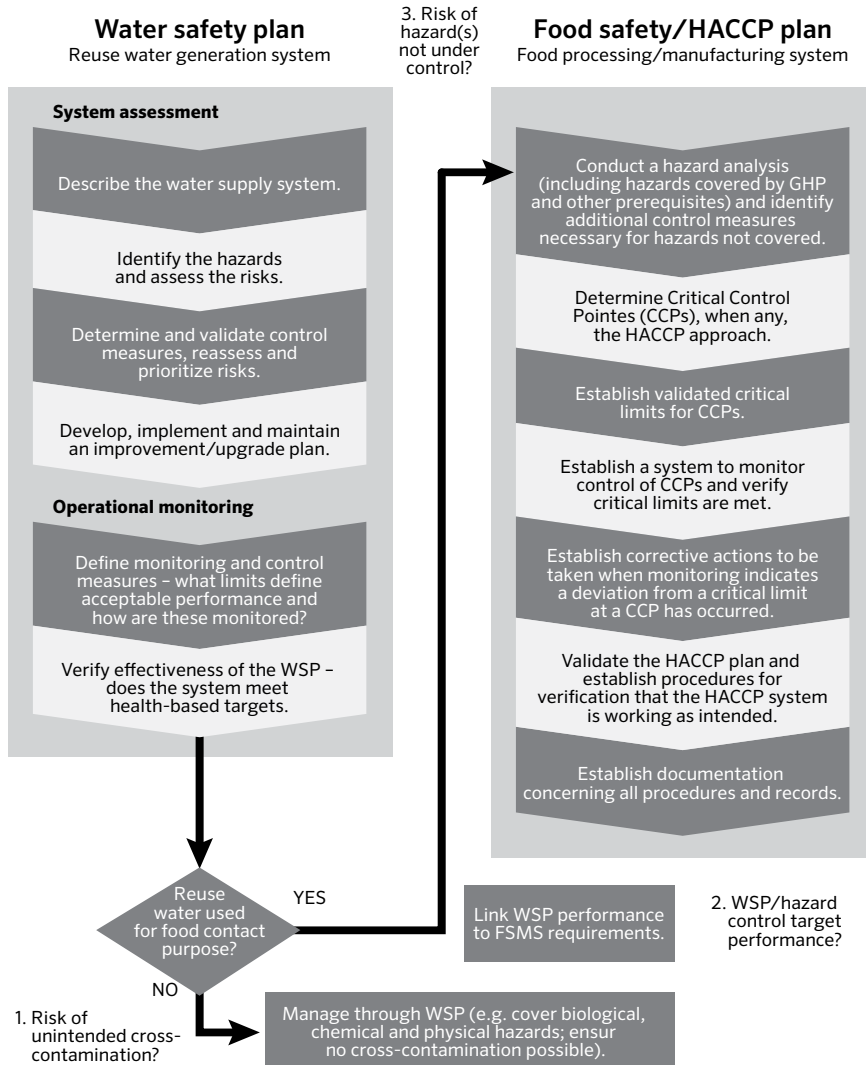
Water safety plan
Reuse water generation system

3. Risk of hazard(s) not under control?

Food safety/HACCP plan
Food processing/manufacturing system

System assessment

Describe the water supply system.

Identify the hazards and assess the risks.

Determine and validate control measures, reassess and prioritize risks.

Develop, implement and maintain an improvement/upgrade plan.

Operational monitoring

Define monitoring and control measures – what limits define acceptable performance and how are these monitored?

Verify effectiveness of the WSP – does the system meet health-based targets.

Conduct a hazard analysis (including hazards covered by GHP and other prerequisites) and identify additional control measures necessary for hazards not covered.

Determine Critical Control Pointes (CCPs), when any, the HACCP approach.

Establish validated critical limits for CCPs.

Establish a system to monitor control of CCPs and verify critical limits are met.

Establish corrective actions to be taken when monitoring indicates a deviation from a critical limit at a CCP has occurred.

Validate the HACCP plan and establish procedures for verification that the HACCP system is working as intended.

Establish documentation concerning all procedures and records.

Reuse water used for food contact purpose?

YES

Link WSP performance to FSMS requirements.

2. WSP/hazard control target performance?

NO

1. Risk of unintended cross-contamination?

Manage through WSP (e.g. cover biological, chemical and physical hazards; ensur no cross-contamination possible).